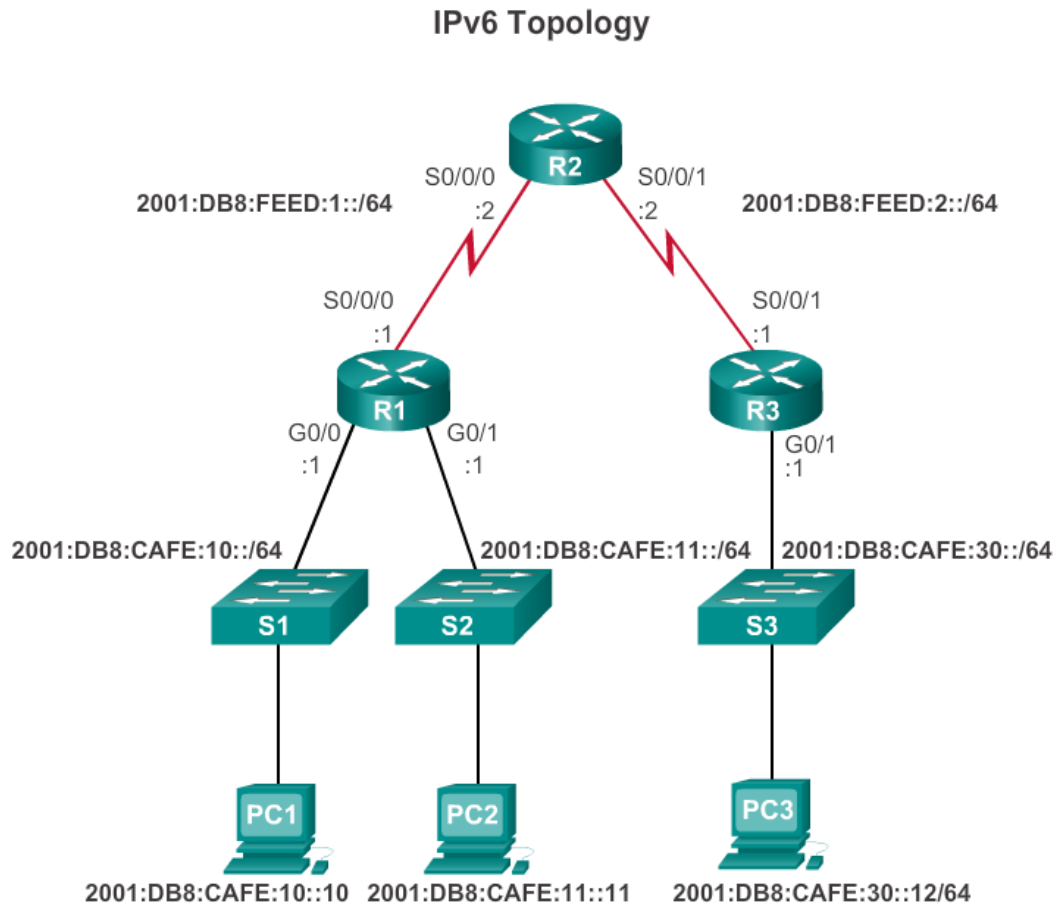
IPv6 Topology

R2

S0/0/0
:2

S0/0/1
:2

2001:DB8:FEED:1::/64

2001:DB8:FEED:2::/64

S0/0/0
:1

S0/0/1
:1

R1

R3

G0/0
:1

G0/1
:1

G0/1
:1

2001:DB8:CAFE:10::/64

2001:DB8:CAFE:11::/64

2001:DB8:CAFE:30::/64

S1

S2

S3

PC1

PC2

PC3

2001:DB8:CAFE:10::10

2001:DB8:CAFE:11::11

2001:DB8:CAFE:30::12/64